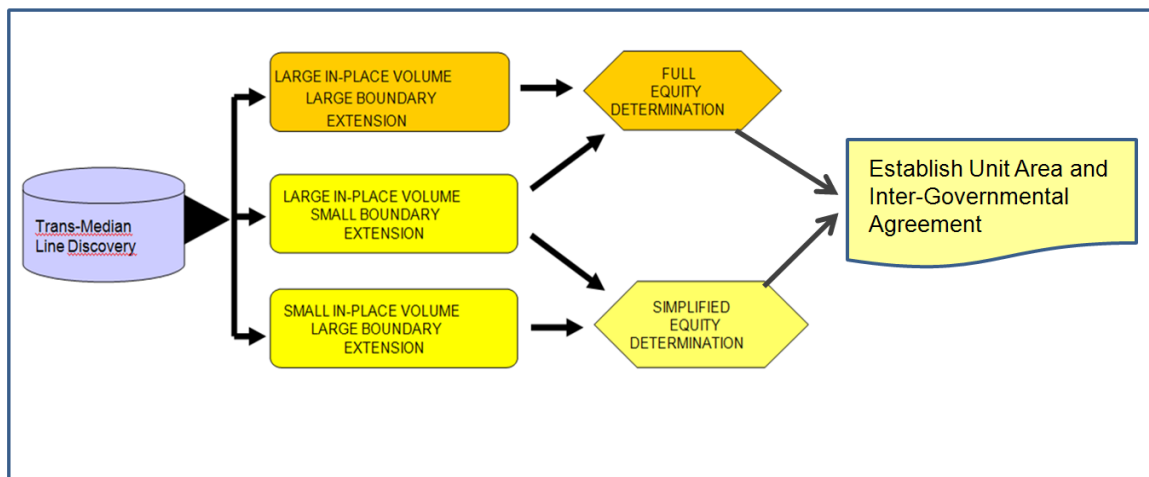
Trans-Median Line Discovery

LARGE IN-PLACE VOLUME LARGE BOUNDARY EXTENSION

LARGE IN-PLACE VOLUME SMALL BOUNDARY EXTENSION

SMALL IN-PLACE VOLUME LARGE BOUNDARY EXTENSION

FULL EQUITY DETERMINATION

SIMPLIFIED EQUITY DETERMINATION

Establish Unit Area and Inter-Governmental Agreement